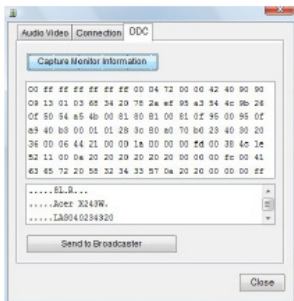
Audio Video | Connection | DDC

Capture Monitor Information

00 ff ff ff ff ff ff 00 04 72 00 00 42 40 90 90
09 13 01 03 68 34 20 78 2a ef 95 a3 54 4c 9b 26
0f 50 54 a5 4b 00 81 80 81 00 81 0f 95 00 95 0f
a9 40 b3 00 01 01 28 3c 80 a0 70 b0 23 40 30 20
36 00 06 44 21 00 00 1a 00 00 00 fd 00 38 4c 1e
52 11 00 0a 20 20 20 20 20 20 00 00 00 fc 00 41
63 65 72 20 58 32 34 33 57 0a 20 20 00 00 00 ff

.....El.0...
.....Acer X243W.
.....LA9040234820

Send to Broadcaster

Close